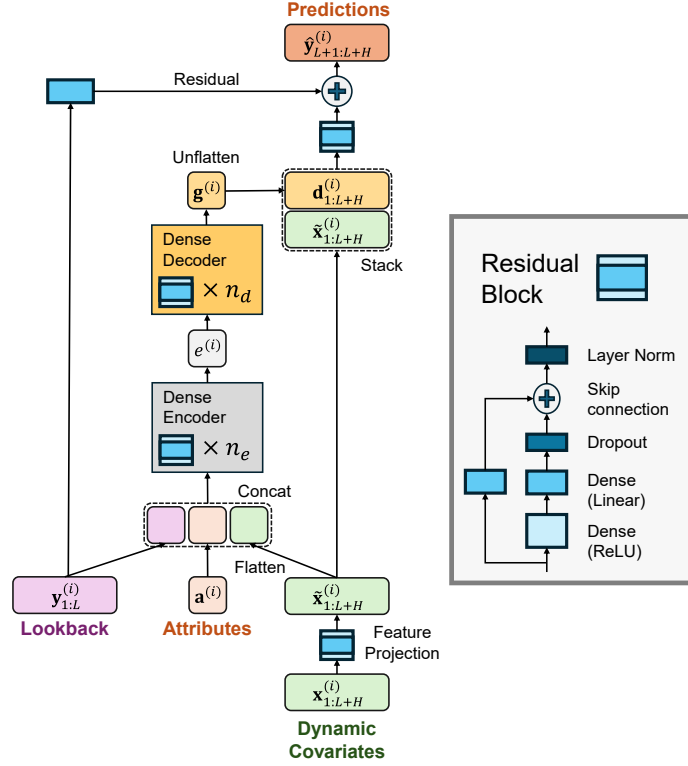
Predictions

$\hat{\mathbf{y}}^{(i)}_{L+1:L+H}$

Residual

Unflatten

$\mathbf{g}^{(i)}$

$\mathbf{d}^{(i)}_{1:L+H}$

$\tilde{\mathbf{x}}^{(i)}_{1:L+H}$

Stack

Dense Decoder

$\times\ n_d$

$e^{(i)}$

Dense Encoder

$\times\ n_e$

Concat

Flatten

$\mathbf{y}^{(i)}_{1:L}$

Lookback

$\mathbf{a}^{(i)}$

Attributes

$\tilde{\mathbf{x}}^{(i)}_{1:L+H}$

Feature Projection

$\mathbf{x}^{(i)}_{1:L+H}$

Dynamic Covariates

Residual Block

Layer Norm

Skip connection

Dropout

Dense (Linear)

Dense (ReLU)